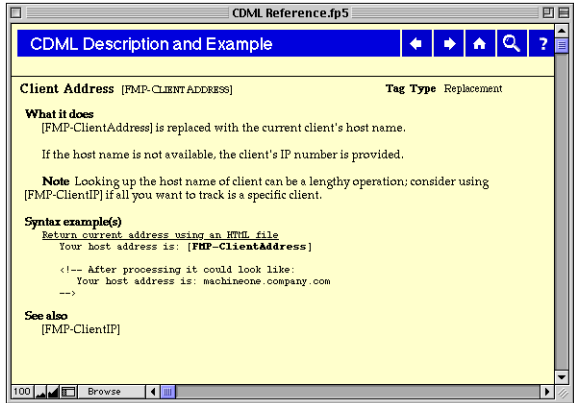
CDML Reference.fp5

CDML Description and Example

Client Address [FMP-CLIENTADDRESS]

Tag Type Replacement

What it does

[FMP-ClientAddress] is replaced with the current client's host name.

If the host name is not available, the client's IP number is provided.

Note Looking up the host name of client can be a lengthy operation; consider using [FMP-ClientIP] if all you want to track is a specific client.

Syntax example(s)

Return current address using an HTML file
Your host address is: [FMP-ClientAddress]

<!-- After processing it could look like:
Your host address is: machineone.company.com
-->

See also

[FMP-ClientIP]

100 Browse